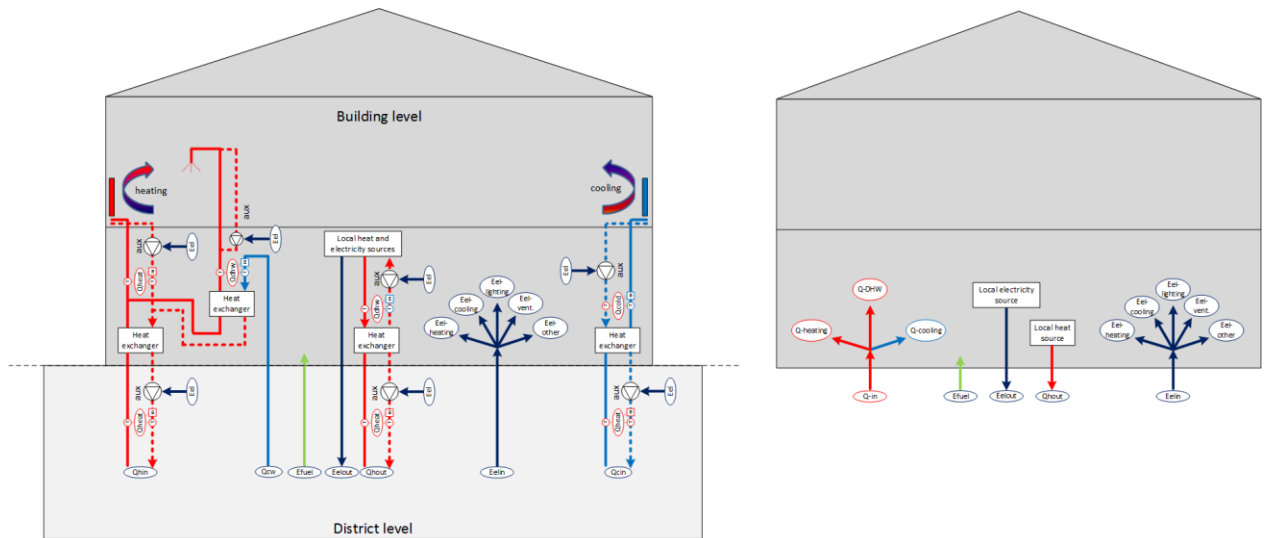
Building level

heating

aux

Eel

aux

Eel

Qdhw

Qheat

Heat exchanger

Heat exchanger

aux

Eel

Qheat

Qhin

Qcw

Efuel

Local heat and electricity sources

aux

Eel

Qdhw

Heat exchanger

aux

Eel

Qheat

Eelout

Qhout

Eel-lighting

Eel-cooling

Eel-vent.

Eel-heating

Eel-other

Eelin

cooling

Eel

aux

Qcold

Heat exchanger

Eel

Qheat

Qcin

District level

Q-DHW

Q-heating

Q-cooling

Q-in

Efuel

Local electricity source

Eelout

Local heat source

Qhout

Eel-lighting

Eel-cooling

Eel-vent.

Eel-heating

Eel-other

Eelin